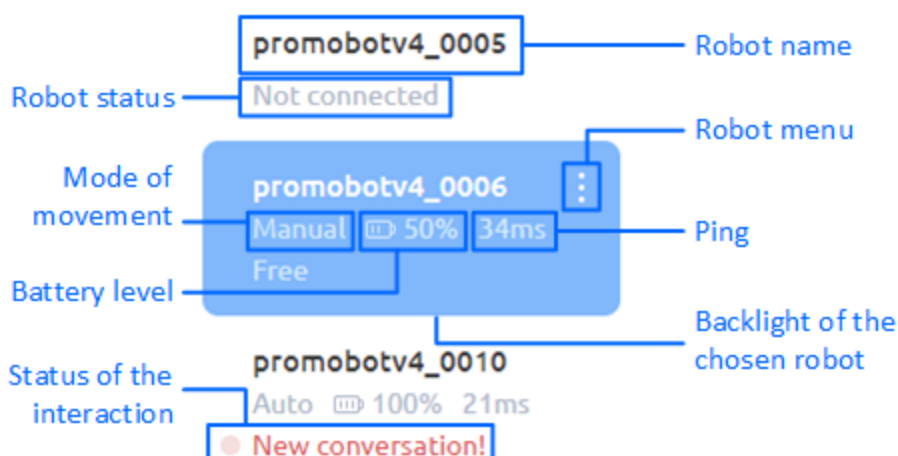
promobotv4_0005

Robot name

Robot status

Not connected

Robot menu

Mode of movement

promobotv4_0006

Manual 50% 34ms

Ping

Free

Battery level

Backlight of the chosen robot

promobotv4_0010

Status of the interaction

Auto 100% 21ms

New conversation!